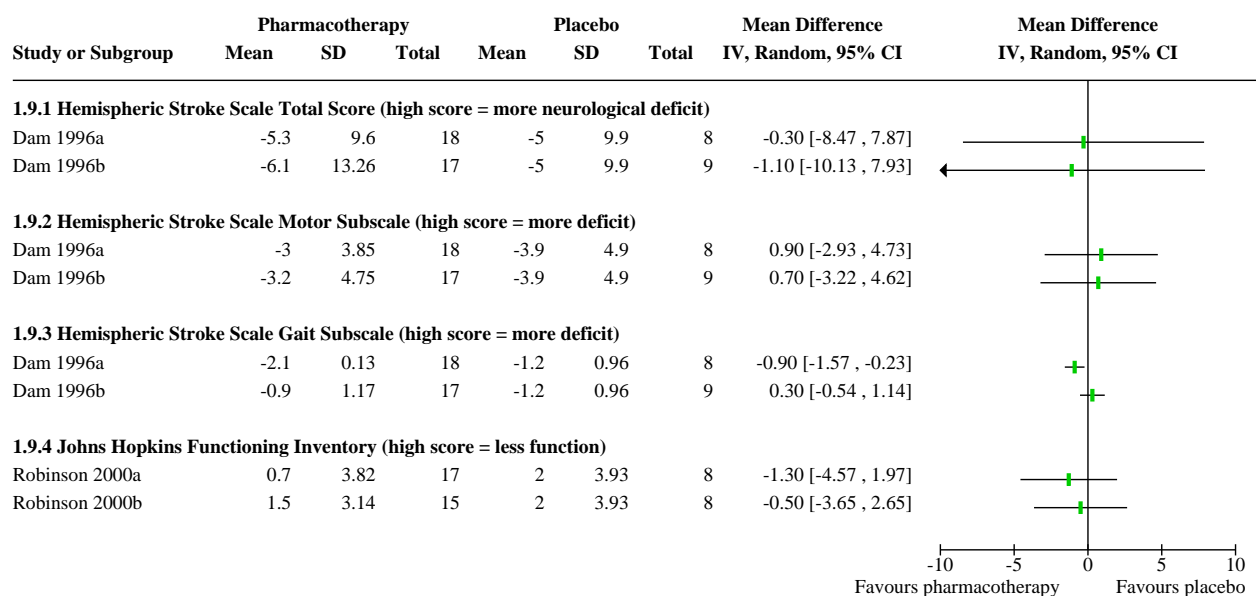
| Study or Subgroup | Pharmacotherapy Mean | Pharmacotherapy SD | Pharmacotherapy Total | Placebo Mean | Placebo SD | Placebo Total | Mean Difference IV, Random, 95% CI |
|---|---|---|---|---|---|---|---|
| **1.9.1 Hemispheric Stroke Scale Total Score (high score = more neurological deficit)** | | | | | | | |
| Dam 1996a | -5.3 | 9.6 | 18 | -5 | 9.9 | 8 | -0.30 [-8.47 , 7.87] |
| Dam 1996b | -6.1 | 13.26 | 17 | -5 | 9.9 | 9 | -1.10 [-10.13 , 7.93] |
| **1.9.2 Hemispheric Stroke Scale Motor Subscale (high score = more deficit)** | | | | | | | |
| Dam 1996a | -3 | 3.85 | 18 | -3.9 | 4.9 | 8 | 0.90 [-2.93 , 4.73] |
| Dam 1996b | -3.2 | 4.75 | 17 | -3.9 | 4.9 | 9 | 0.70 [-3.22 , 4.62] |
| **1.9.3 Hemispheric Stroke Scale Gait Subscale (high score = more deficit)** | | | | | | | |
| Dam 1996a | -2.1 | 0.13 | 18 | -1.2 | 0.96 | 8 | -0.90 [-1.57 , -0.23] |
| Dam 1996b | -0.9 | 1.17 | 17 | -1.2 | 0.96 | 9 | 0.30 [-0.54 , 1.14] |
| **1.9.4 Johns Hopkins Functioning Inventory (high score = less function)** | | | | | | | |
| Robinson 2000a | 0.7 | 3.82 | 17 | 2 | 3.93 | 8 | -1.30 [-4.57 , 1.97] |
| Robinson 2000b | 1.5 | 3.14 | 15 | 2 | 3.93 | 8 | -0.50 [-3.65 , 2.65] |

Mean Difference
IV, Random, 95% CI

-10 -5 0 5 10
Favours pharmacotherapy Favours placebo